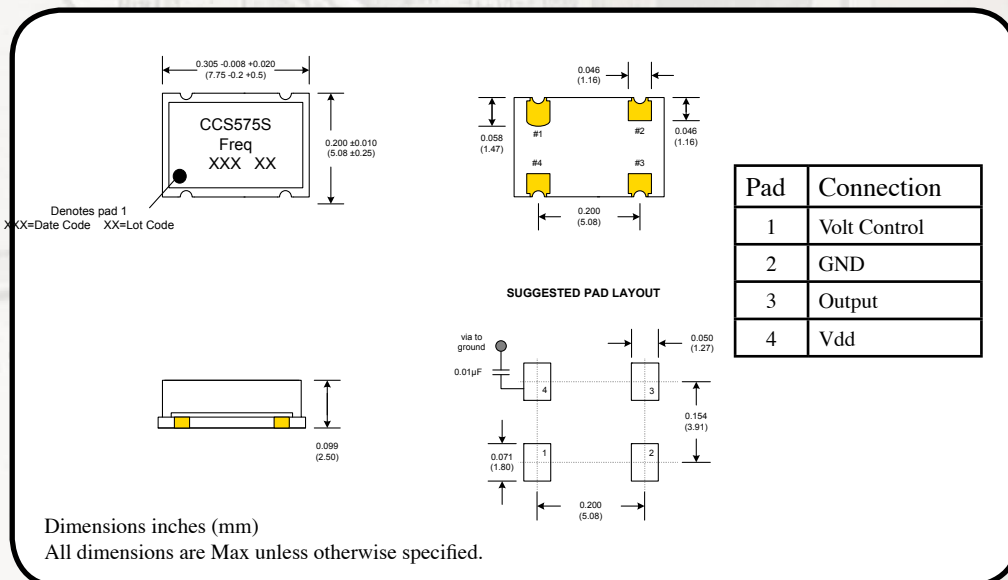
0.305 -0.008 +0.020
(7.75 -0.2 +0.5)

CCS575S
Freq
XXX XX

0.200 ±0.010
(5.08 ±0.25)

Denotes pad 1
XXX=Date Code XX=Lot Code

0.046
(1.16)

0.058
(1.47)

#1

#2

0.046
(1.16)

#4

#3

0.200
(5.08)

| Pad | Connection |
|---|---|
| 1 | Volt Control |
| 2 | GND |
| 3 | Output |
| 4 | Vdd |

SUGGESTED PAD LAYOUT

via to
ground

0.01µF

4

3

0.050
(1.27)

0.154
(3.91)

0.099
(2.50)

0.071
(1.80)

1

2

0.200
(5.08)

Dimensions inches (mm)
All dimensions are Max unless otherwise specified.